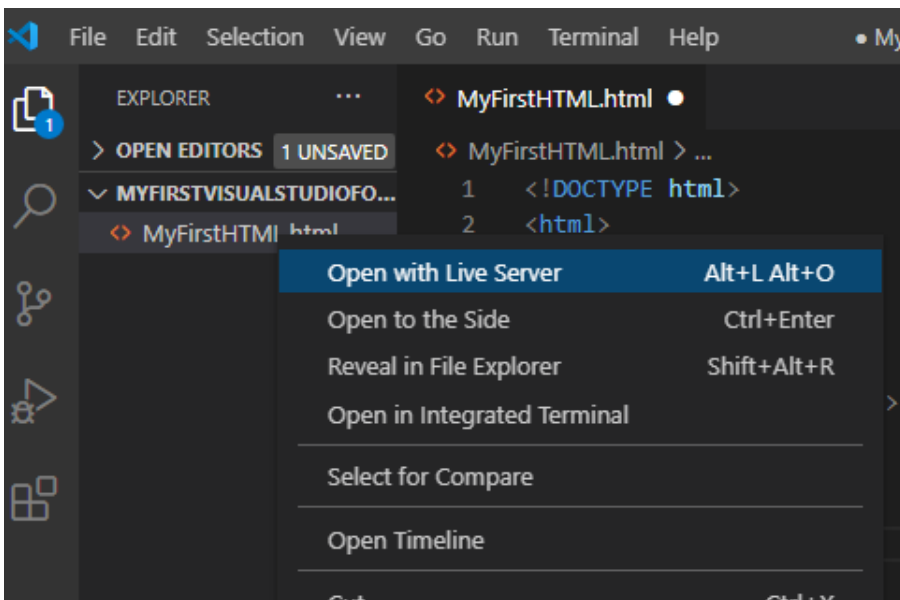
File Edit Selection View Go Run Terminal Help • My

1

EXPLORER ...

> OPEN EDITORS 1 UNSAVED

∨ MYFIRSTVISUALSTUDIOFO...

<> MyFirstHTML.html

<> MyFirstHTML.html ●

<> MyFirstHTML.html > ...

1 <!DOCTYPE html>
2 <html>

Open with Live Server Alt+L Alt+O

Open to the Side Ctrl+Enter

Reveal in File Explorer Shift+Alt+R

Open in Integrated Terminal

Select for Compare

Open Timeline

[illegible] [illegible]